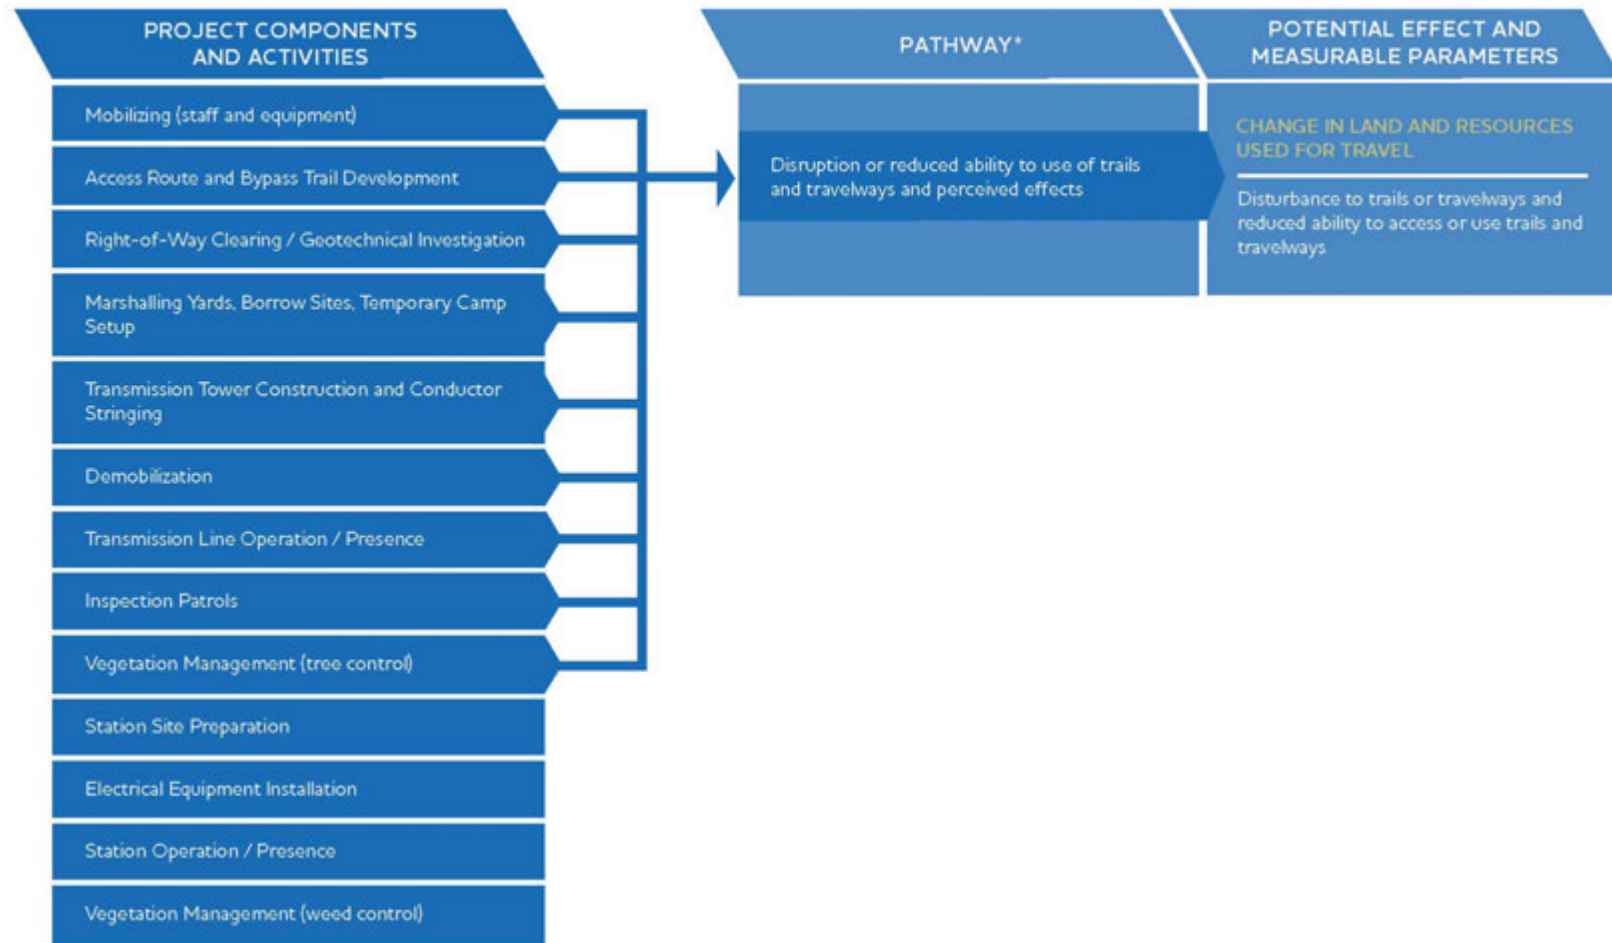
PROJECT COMPONENTS AND ACTIVITIES

Mobilizing (staff and equipment)

Access Route and Bypass Trail Development

Right-of-Way Clearing / Geotechnical Investigation

Marshalling Yards, Borrow Sites, Temporary Camp Setup

Transmission Tower Construction and Conductor Stringing

Demobilization

Transmission Line Operation / Presence

Inspection Patrols

Vegetation Management (tree control)

Station Site Preparation

Electrical Equipment Installation

Station Operation / Presence

Vegetation Management (weed control)

PATHWAY*

Disruption or reduced ability to use of trails and travelways and perceived effects

POTENTIAL EFFECT AND MEASURABLE PARAMETERS

CHANGE IN LAND AND RESOURCES USED FOR TRAVEL

Disturbance to trails or travelways and reduced ability to access or use trails and travelways